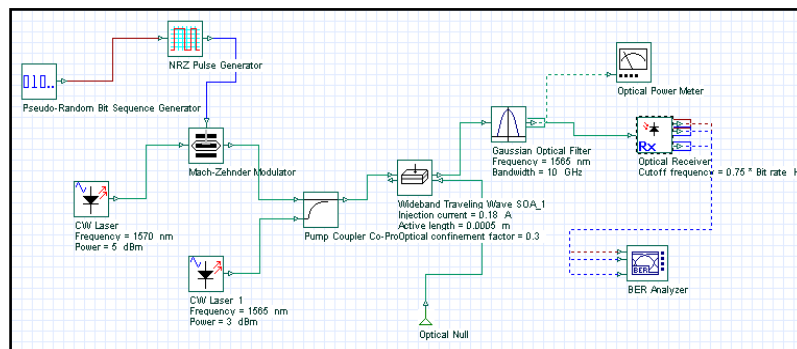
010..

Pseudo-Random Bit Sequence Generator

NRZ Pulse Generator

Mach-Zehnder Modulator

CW Laser
Frequency = 1570 nm
Power = 5 dBm

CW Laser 1
Frequency = 1565 nm
Power = 3 dBm

Pump Coupler Co-Pro

Wideband Traveling Wave SOA_1
Injection current = 0.18 A
Active length = 0.0005 m
Optical confinement factor = 0.3

Optical Null

Gaussian Optical Filter
Frequency = 1565 nm
Bandwidth = 10 GHz

Optical Power Meter

Rx

Optical Receiver
Cutoff frequency = 0.75 * Bit rate H

BER

BER Analyzer